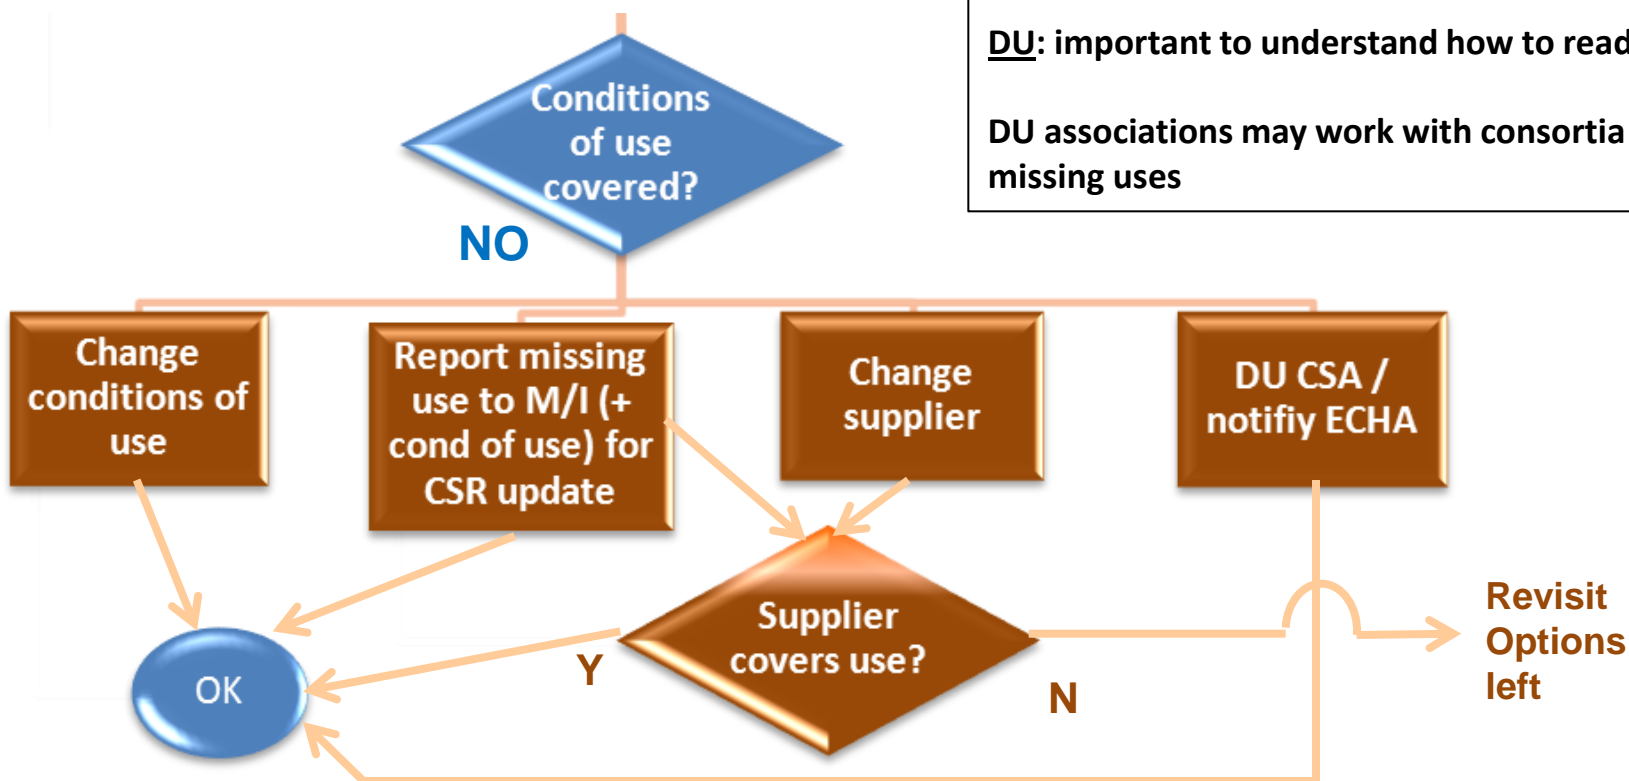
Conditions of use covered?

DU: important to understand how to read

DU associations may work with consortia missing uses

NO

Change conditions of use

Report missing use to M/I (+ cond of use) for CSR update

Change supplier

DU CSA / notifiy ECHA

Supplier covers use?

Y

N

OK

Revisit Options left